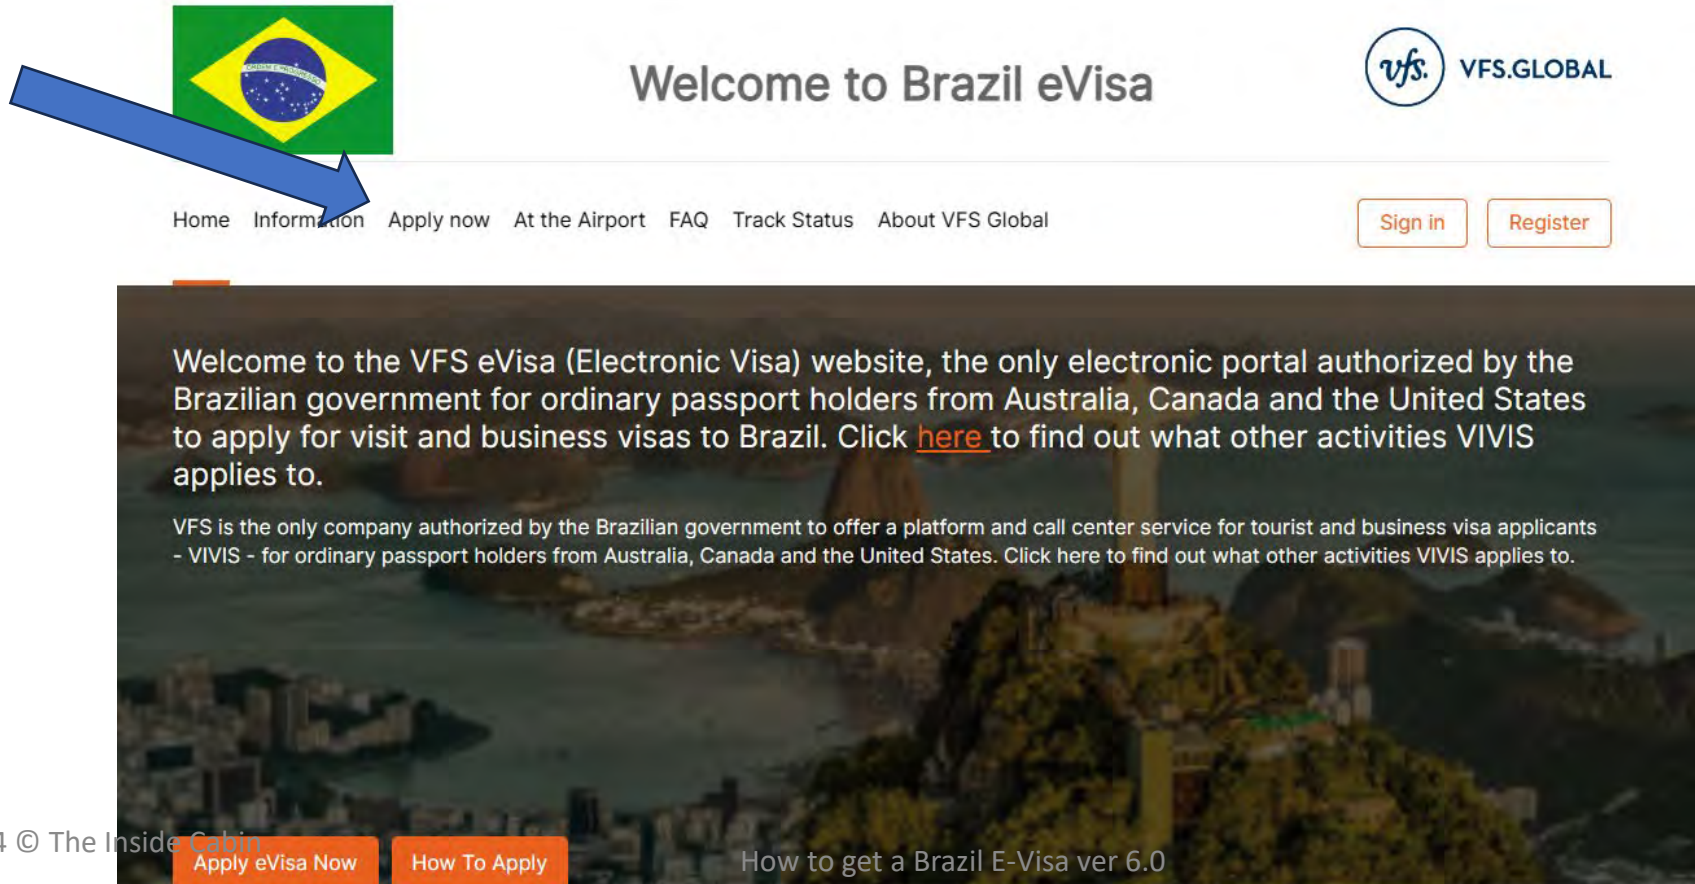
ORDEM E PROGRESSO

Welcome to Brazil eVisa

vfs. VFS.GLOBAL

Home Information Apply now At the Airport FAQ Track Status About VFS Global

Sign in Register

Welcome to the VFS eVisa (Electronic Visa) website, the only electronic portal authorized by the Brazilian government for ordinary passport holders from Australia, Canada and the United States to apply for visit and business visas to Brazil. Click here to find out what other activities VIVIS applies to.

VFS is the only company authorized by the Brazilian government to offer a platform and call center service for tourist and business visa applicants - VIVIS - for ordinary passport holders from Australia, Canada and the United States. Click here to find out what other activities VIVIS applies to.

Apply eVisa Now How To Apply

4 © The Inside Cabin

How to get a Brazil E-Visa ver 6.0